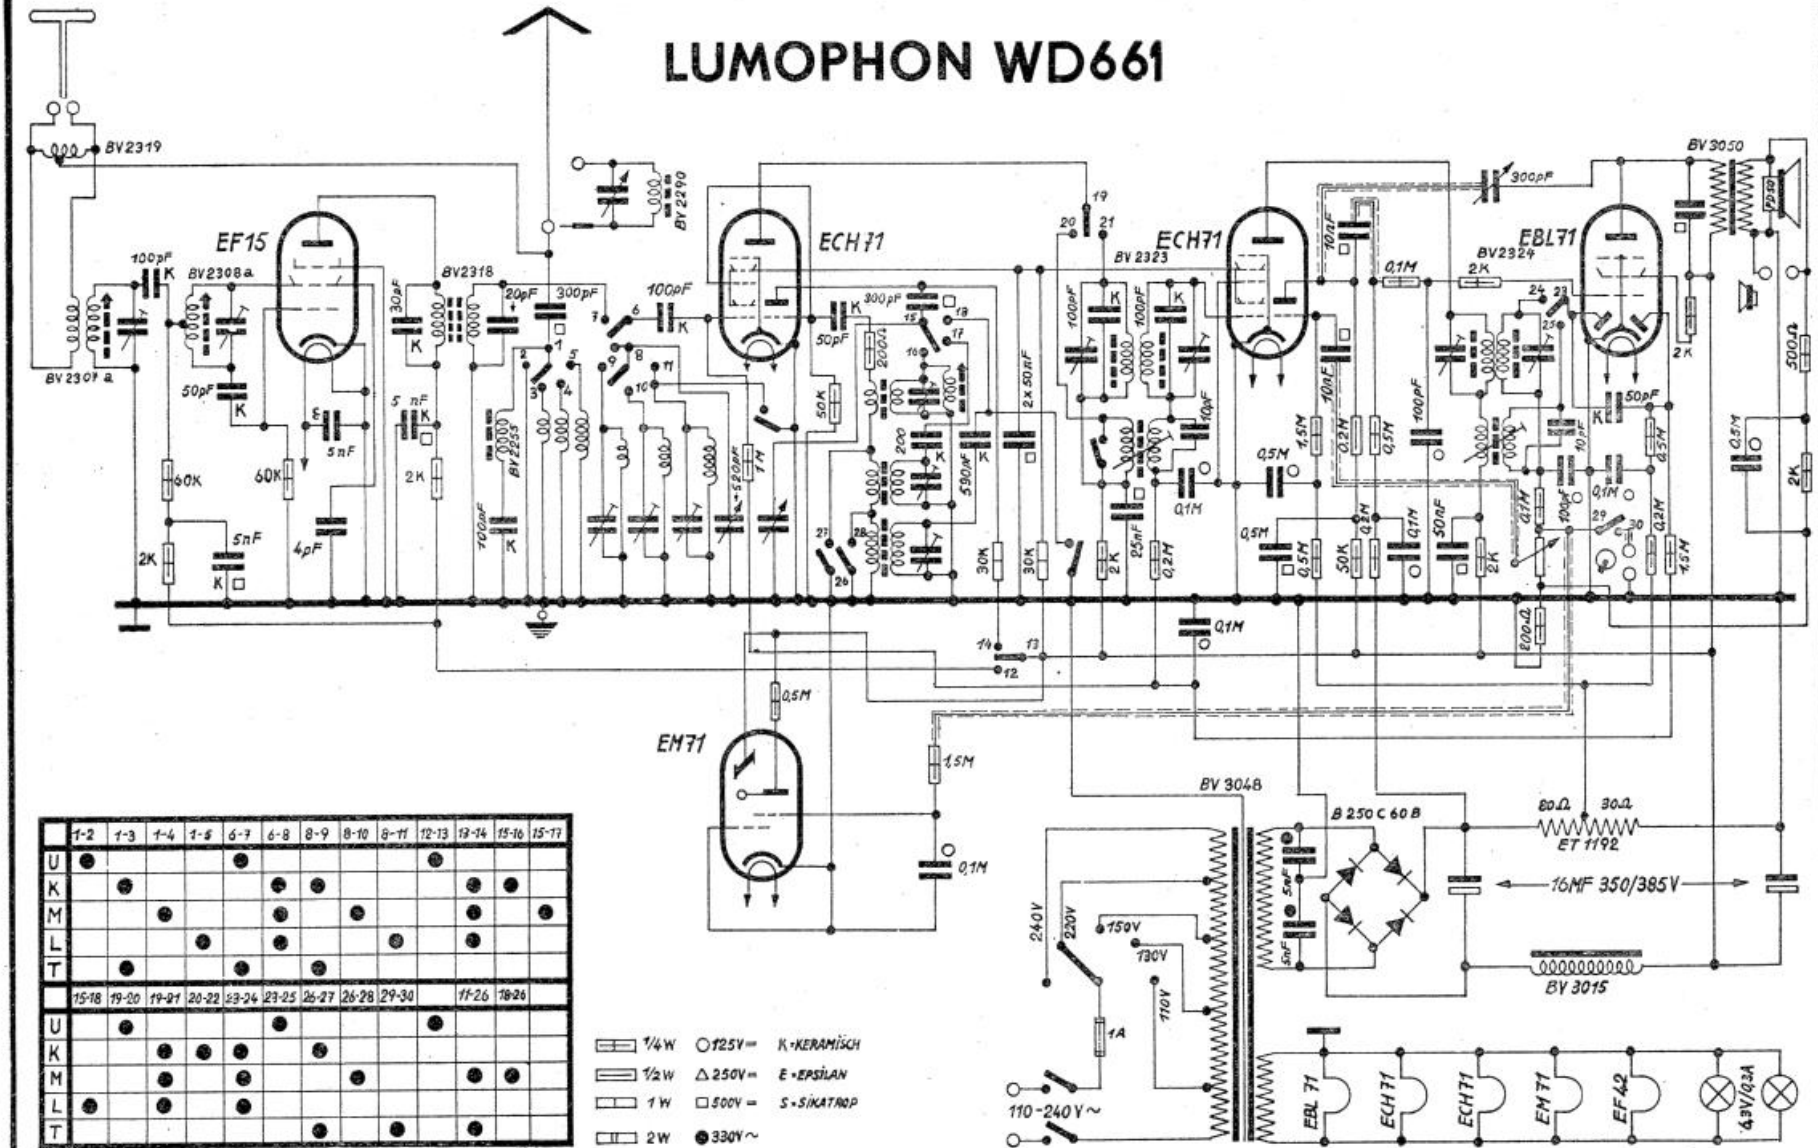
LUMOPHON WD661

BV2319
BV2290
EF15
ECH71
ECH71
EBL71
BV3050
100pF K
BV2308a
BV2318
20pF
300pF
100pF K
300pF
19
20 21
BV2323
300pF
BV2324
2K
0,1M
10nF
BV2307a
50pF K
30pF K
5nF K
60K
60K
ε 5nF
2K
4pF
5nF
K
2K
700pF K
BV2255
50pF
50K
520pF
1M
200Ω
200
590pF K
2x50nF
30K
30K
27 28 26
100pF K
100pF K
10pF
0,1M
0,5M
1,5M
0,2M
0,5M
100pF
50pF K
10nF
0,5M
25nF
2K
0,2M
0,5M
0,5M
50K
0,2M
0,1M
50nF
2K
0,1M
100pF
29 30
0,1M
0,2M
1,5M
0,5M
2K
500Ω
0,5M
2K
PD30
24 23 25
0,1M
14 13 12
200Ω
0,5M
EM71
1,5M
0,1M
BV 3048
B 250 C 60 B
80Ω 30Ω
ET 1192
16MF 350/385V
BV 3015
240V 220V 150V 130V 110V
5nF 5nF
1A
110-240V ~
EBL 71 ECH71 ECH71 EM71 EF42
6,3V/0,3A

| | 1-2 | 1-3 | 1-4 | 1-5 | 6-7 | 6-8 | 8-9 | 8-10 | 8-11 | 12-13 | 13-14 | 15-16 | 15-17 |
|---|---|---|---|---|---|---|---|---|---|---|---|---|---|
| U | ● | | | | ● | | | | | ● | | | |
| K | | ● | | | | ● | ● | | | | ● | ● | |
| M | | | ● | | | ● | | ● | | | ● | | ● |
| L | | | | ● | | ● | | | ● | | ● | | |
| T | | ● | | | ● | | ● | | | | | | |

| | 15-18 | 19-20 | 19-21 | 20-22 | 23-24 | 23-25 | 26-27 | 26-28 | 29-30 | | 11-26 | 18-26 |
|---|---|---|---|---|---|---|---|---|---|---|---|---|
| U | | ● | | | | ● | | | | ● | | |
| K | | | ● | ● | ● | | ● | | | | | |
| M | | | ● | | ● | | | ● | | | ● | ● |
| L | ● | | ● | | ● | | | | | | | |
| T | | | | | | | ● | | ● | | ● | |

1/4W ○125V= K=KERAMISCH
1/2W △250V= E=EPSILAN
1W □500V= S=SIKATROP
2W ●330V~